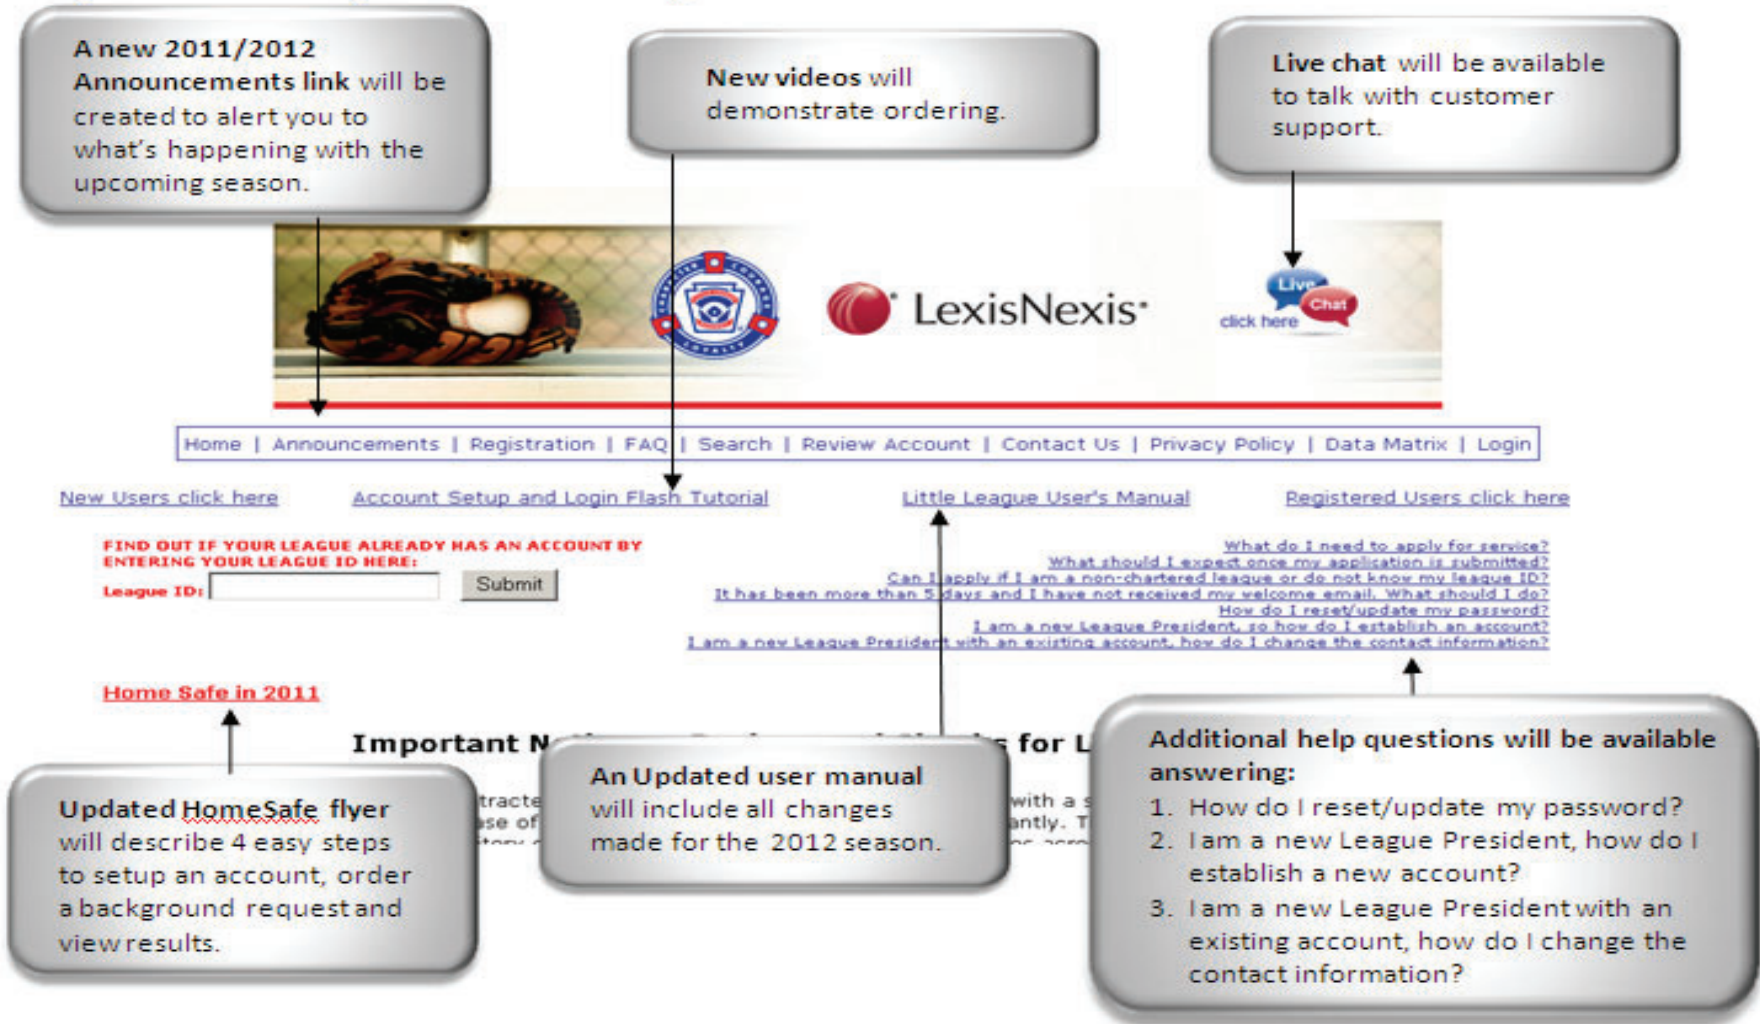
**A new 2011/2012 Announcements link** will be created to alert you to what's happening with the upcoming season.

**New videos** will demonstrate ordering.

**Live chat** will be available to talk with customer support.

LexisNexis®

Live Chat click here

Home | Announcements | Registration | FAQ | Search | Review Account | Contact Us | Privacy Policy | Data Matrix | Login

New Users click here

Account Setup and Login Flash Tutorial

Little League User's Manual

Registered Users click here

FIND OUT IF YOUR LEAGUE ALREADY HAS AN ACCOUNT BY ENTERING YOUR LEAGUE ID HERE:

League ID: Submit

What do I need to apply for service?
What should I expect once my application is submitted?
Can I apply if I am a non-chartered league or do not know my league ID?
It has been more than 5 days and I have not received my welcome email. What should I do?
How do I reset/update my password?
I am a new League President, so how do I establish an account?
I am a new League President with an existing account, how do I change the contact information?

Home Safe in 2011

Important N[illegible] for L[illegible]

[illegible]tracte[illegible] with a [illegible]
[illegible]se of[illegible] antly. T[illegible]

**Updated HomeSafe flyer** will describe 4 easy steps to setup an account, order a background request and view results.

**An Updated user manual** will include all changes made for the 2012 season.

**Additional help questions will be available answering:**
1. How do I reset/update my password?
2. I am a new League President, how do I establish a new account?
3. I am a new League President with an existing account, how do I change the contact information?